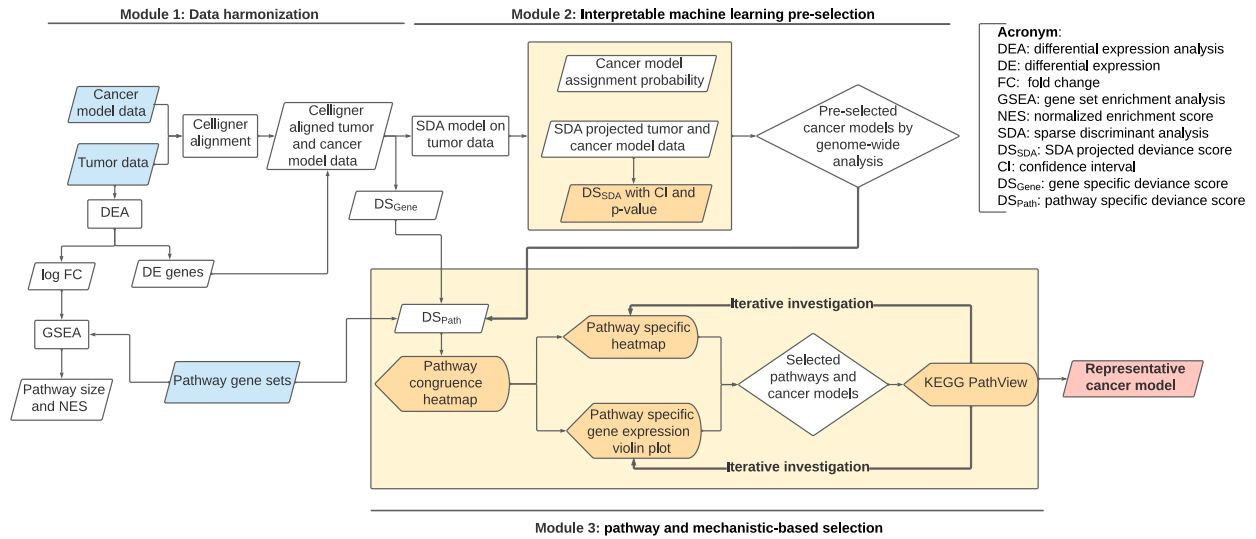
Module 1: Data harmonization

Module 2: Interpretable machine learning pre-selection

Acronym:
DEA: differential expression analysis
DE: differential expression
FC: fold change
GSEA: gene set enrichment analysis
NES: normalized enrichment score
SDA: sparse discriminant analysis
DS$_{SDA}$: SDA projected deviance score
CI: confidence interval
DS$_{Gene}$: gene specific deviance score
DS$_{Path}$: pathway specific deviance score

Cancer model data

Tumor data

Celligner alignment

Celligner aligned tumor and cancer model data

SDA model on tumor data

Cancer model assignment probability

SDA projected tumor and cancer model data

DS$_{SDA}$ with CI and p-value

Pre-selected cancer models by genome-wide analysis

DEA

log FC

DE genes

DS$_{Gene}$

GSEA

Pathway size and NES

Pathway gene sets

DS$_{Path}$

Iterative investigation

Pathway specific heatmap

Pathway congruence heatmap

Selected pathways and cancer models

KEGG PathView

Representative cancer model

Pathway specific gene expression violin plot

Iterative investigation

Module 3: pathway and mechanistic-based selection